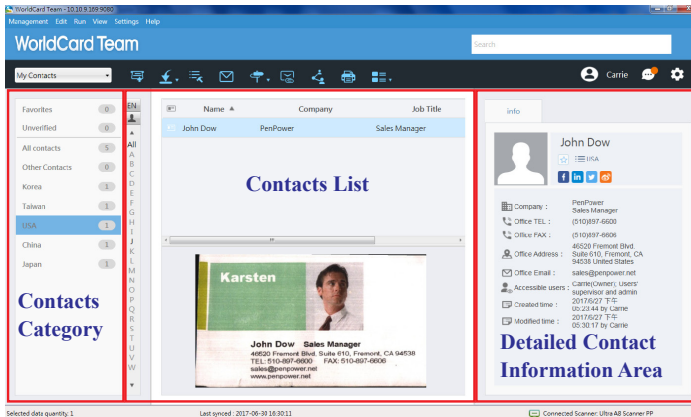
WorldCard Team - 10.10.8.189:9080

Management Edit Run View Settings Help

WorldCard Team

Search

My Contacts

Carrie

Favorites 0
Unverified 0
All contacts 5
Other Contacts 0
Korea 1
Taiwan 1
USA 1
China 1
Japan 1

Contacts Category

EN
All
A
B
C
D
E
F
G
H
I
J
K
L
M
N
O
P
Q
R
S
T
U
V
W

| Name ▲ | Company | Job Title |
|---|---|---|
| John Dow | PenPower | Sales Manager |

Contacts List

Karsten

John Dow Sales Manager
46520 Fremont Blvd. Suite 610, Fremont, CA 94538
TEL: 510-897-6600 FAX: 510-897-6606
sales@penpower.net
www.penpower.net

Info

John Dow

USA

Company : PenPower Sales Manager
Office TEL : (510)897-6600
Office FAX : (510)897-6606
Office Address : 46520 Fremont Blvd. Suite 610, Fremont, CA 94538 United States
Office Email : sales@penpower.net
Accessible users : Carrie(Owner); Users' supervisor and admin
Created time : 2017/6/27 下午 05:23:44 by Carrie
Modified time : 2017/6/27 下午 05:30:17 by Carrie

Detailed Contact Information Area

Selected data quantity: 1

Last synced : 2017-06-30 16:30:11

Connected Scanner: Ultra A8 Scanner PP